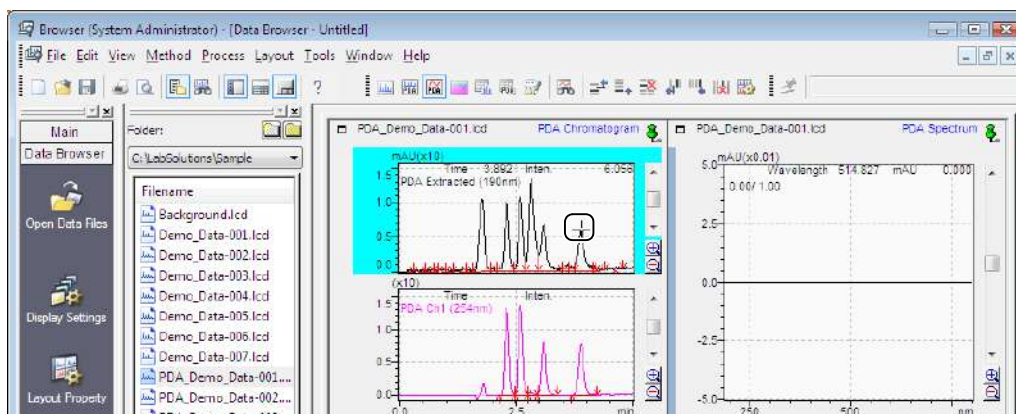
Browser (System Administrator) - [Data Browser - Untitled]

File Edit View Method Process Layout Tools Window Help

?

Main

Data Browser

Open Data Files

Display Settings

Layout Property

Folder:

C:\LabSolutions\Sample

Filename

Background.lcd

Demo_Data-001.lcd

Demo_Data-002.lcd

Demo_Data-003.lcd

Demo_Data-004.lcd

Demo_Data-005.lcd

Demo_Data-006.lcd

Demo_Data-007.lcd

PDA_Demo_Data-001...

PDA_Demo_Data-002...

PDA_Demo_Data-001.lcd

PDA Chromatogram

mAU(x10)

Time 3.892 Inten. 6.056

PDA Extracted (190nm)

1.5

1.0

0.5

0.0

(x10)

Time Inten.

PDA Ch1 (254nm)

1.5

1.0

0.5

0.0

0.0

2.5

min

PDA_Demo_Data-001.lcd

PDA Spectrum

mAU(x0.01)

5.0

Wavelength 514.827 mAU 0.000

0.00/ 1.00

2.5

0.0

-2.5

-5.0

250

500

nm